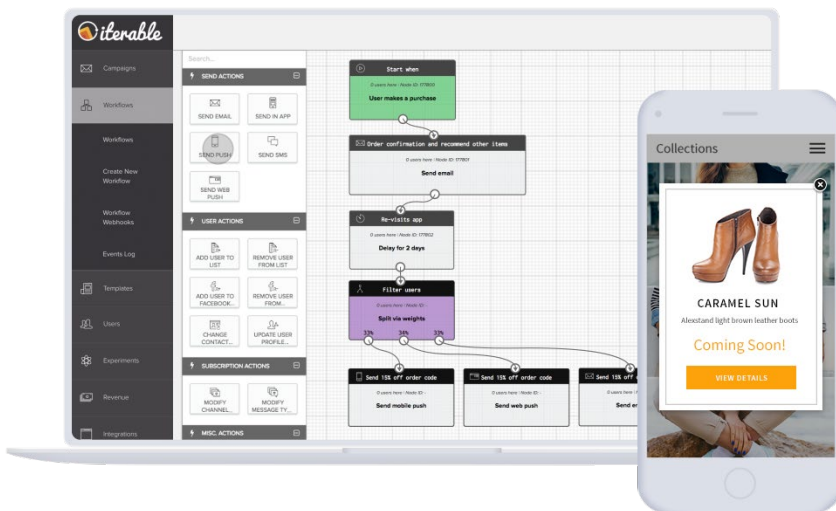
iterable

Campaigns
Workflows
Workflows
Create New Workflow
Workflow Webhooks
Events Log
Templates
Users
Experiments
Revenue
Integrations

Search...
SEND ACTIONS
SEND EMAIL
SEND IN APP
SEND PUSH
SEND SMS
SEND WEB PUSH
USER ACTIONS
ADD USER TO LIST
REMOVE USER FROM LIST
ADD USER TO FACEBOOK...
REMOVE USER FROM...
CHANGE CONTACT...
UPDATE USER PROFILE...
SUBSCRIPTION ACTIONS
MODIFY CHANNEL...
MODIFY MESSAGE TY...
MISC. ACTIONS

Start when
0 users here | Node ID: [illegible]
User makes a purchase

Order confirmation and recommend other items
0 users here | Node ID: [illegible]
Send email

Re-visits app
0 users here | Node ID: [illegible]
Delay for 2 days

Filter users
0 users here | Node ID: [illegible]
Split via weights
33% 34% 33%

Send 15% off order code
0 users here | Node ID: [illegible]
Send mobile push

Send 15% off order code
0 users here | Node ID: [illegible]
Send web push

Send 15% off order code
Send em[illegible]

Collections
CARAMEL SUN
Alexstand light brown leather boots
Coming Soon!
VIEW DETAILS